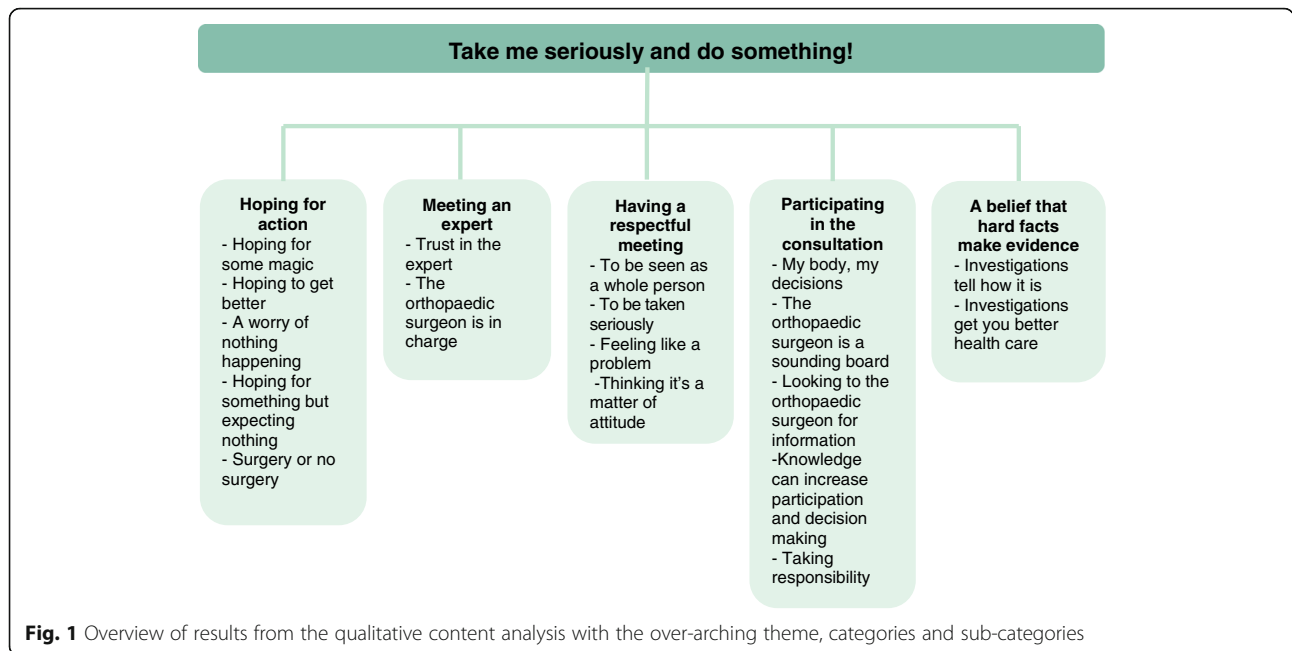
Take me seriously and do something!

Hoping for action
- Hoping for some magic
- Hoping to get better
- A worry of nothing happening
- Hoping for something but expecting nothing
- Surgery or no surgery

Meeting an expert
- Trust in the expert
- The orthopaedic surgeon is in charge

Having a respectful meeting
- To be seen as a whole person
- To be taken seriously
- Feeling like a problem
-Thinking it's a matter of attitude

Participating in the consultation
- My body, my decisions
- The orthopaedic surgeon is a sounding board
- Looking to the orthopaedic surgeon for information
-Knowledge can increase participation and decision making
- Taking responsibility

A belief that hard facts make evidence
- Investigations tell how it is
- Investigations get you better health care

Fig. 1 Overview of results from the qualitative content analysis with the over-arching theme, categories and sub-categories